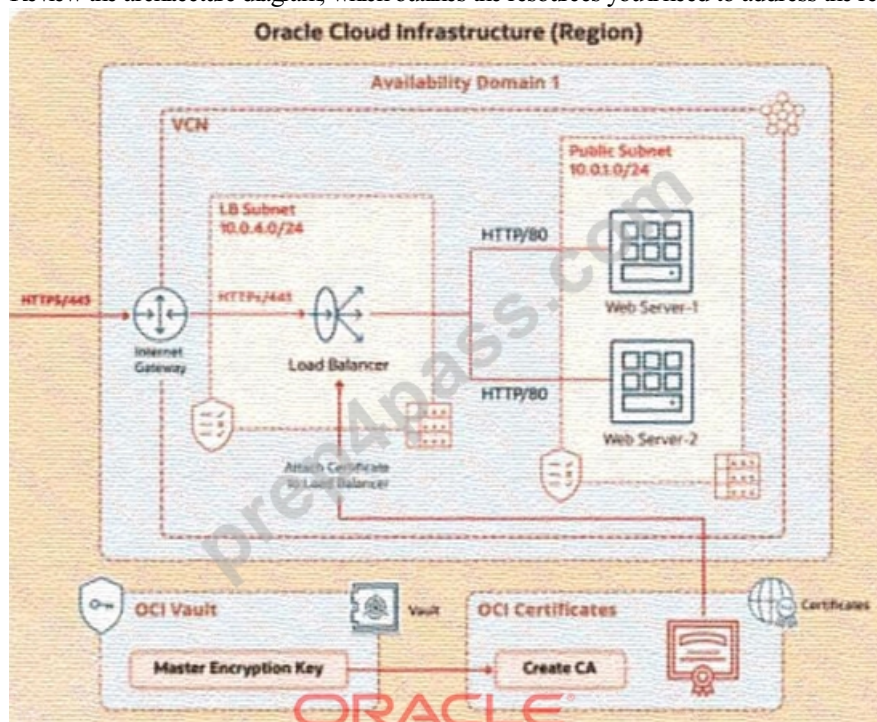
Review the architecture diagram, which outlines the resources you'll need to address the re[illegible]

Oracle Cloud Infrastructure (Region)

Availability Domain 1

VCN

Public Subnet
10.0.1.0/24

LB Subnet
10.0.4.0/24

HTTP/80

HTTPS/443

HTTPs/443

Internet Gateway

Load Balancer

Web Server-1

HTTP/80

Web Server-2

Attach Certificate to Load Balancer

prep4pass.com

OCI Vault

Vault

OCI Certificates

Certificates

Master Encryption Key

Create CA

ORACLE